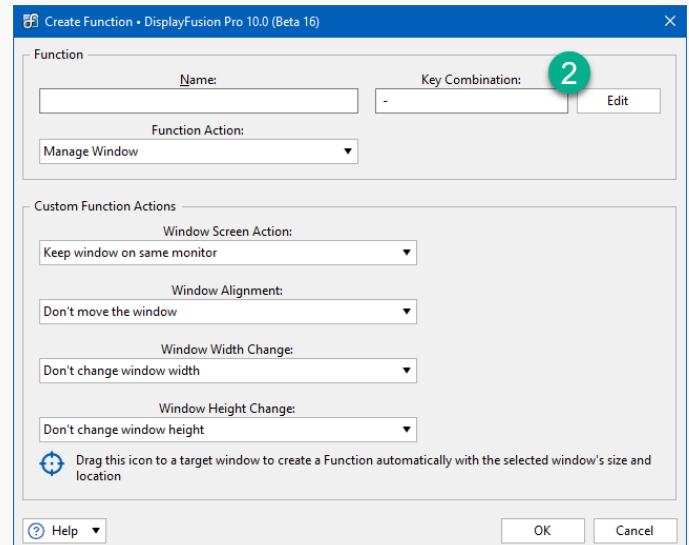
Create Function • DisplayFusion Pro 10.0 (Beta 16)

Function

Name:

Key Combination:

2

-

Edit

Function Action:

Manage Window

Custom Function Actions

Window Screen Action:

Keep window on same monitor

Window Alignment:

Don't move the window

Window Width Change:

Don't change window width

Window Height Change:

Don't change window height

Drag this icon to a target window to create a Function automatically with the selected window's size and location

Help

OK

Cancel